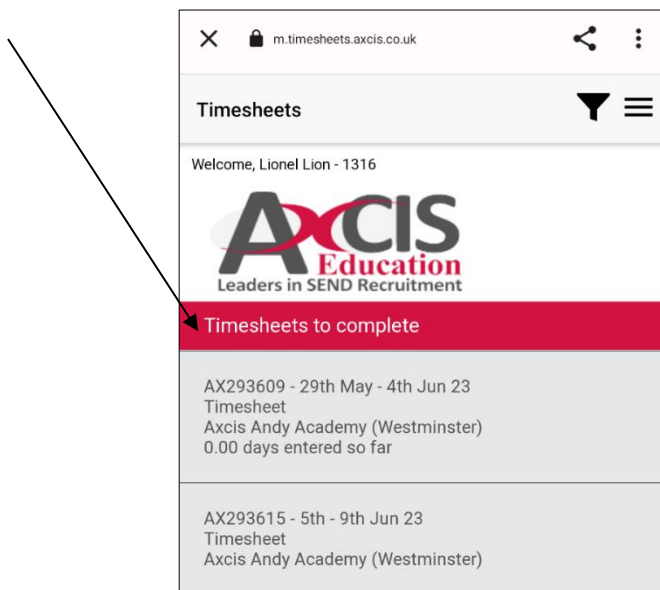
m.timesheets.axcis.co.uk

Timesheets

Welcome, Lionel Lion - 1316

AXCIS Education
Leaders in SEND Recruitment

Timesheets to complete

AX293609 - 29th May - 4th Jun 23
Timesheet
Axcis Andy Academy (Westminster)
0.00 days entered so far

AX293615 - 5th - 9th Jun 23
Timesheet
Axcis Andy Academy (Westminster)